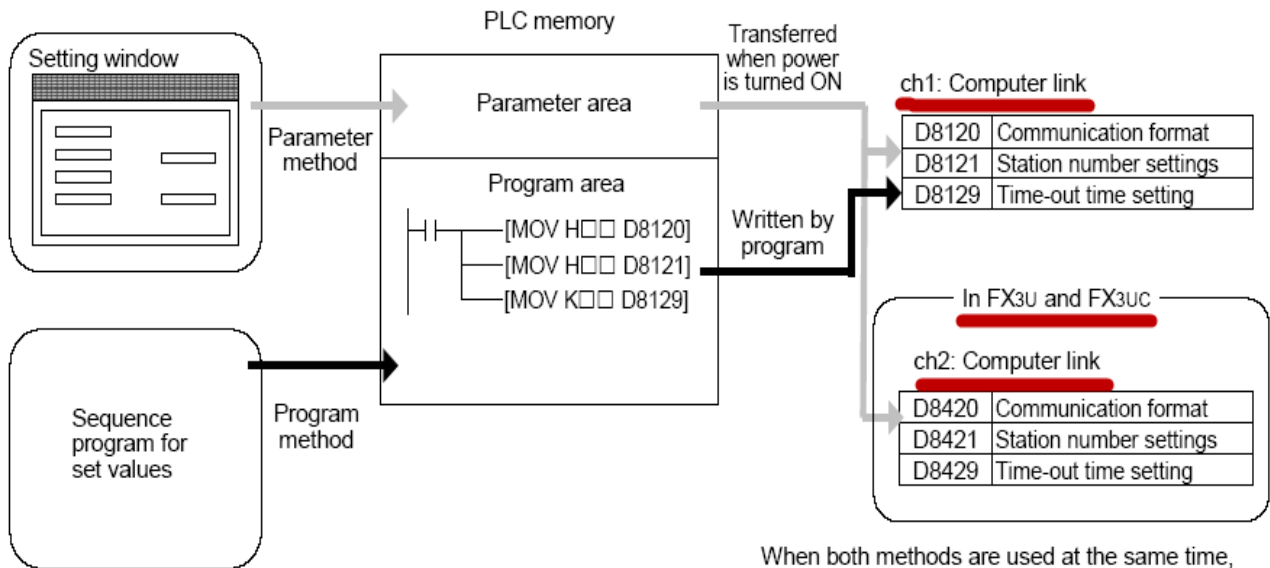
Setting window

Parameter method

PLC memory

Parameter area

Program area

[MOV H□□ D8120]

[MOV H□□ D8121]

[MOV K□□ D8129]

Transferred when power is turned ON

Written by program

ch1: Computer link

| D8120 | Communication format |
|---|---|
| D8121 | Station number settings |
| D8129 | Time-out time setting |

In FX3U and FX3UC

ch2: Computer link

| D8420 | Communication format |
|---|---|
| D8421 | Station number settings |
| D8429 | Time-out time setting |

Sequence program for set values

Program method

When both methods are used at the same time,